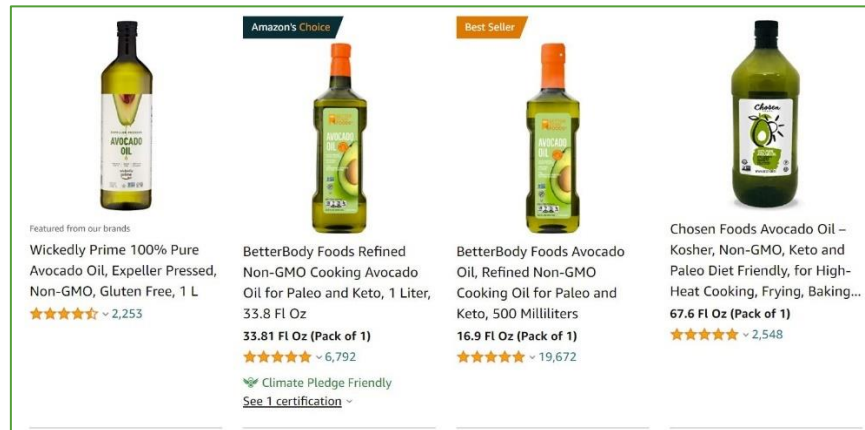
Amazon's Choice

Best Seller

AVOCADO OIL

Featured from our brands

Wickedly Prime 100% Pure Avocado Oil, Expeller Pressed, Non-GMO, Gluten Free, 1 L

2,253

AVOCADO OIL

BetterBody Foods Refined Non-GMO Cooking Avocado Oil for Paleo and Keto, 1 Liter, 33.8 Fl Oz

33.81 Fl Oz (Pack of 1)

6,792

Climate Pledge Friendly

See 1 certification

AVOCADO OIL

BetterBody Foods Avocado Oil, Refined Non-GMO Cooking Oil for Paleo and Keto, 500 Milliliters

16.9 Fl Oz (Pack of 1)

19,672

Chosen

Chosen Foods Avocado Oil – Kosher, Non-GMO, Keto and Paleo Diet Friendly, for High-Heat Cooking, Frying, Baking...

67.6 Fl Oz (Pack of 1)

2,548